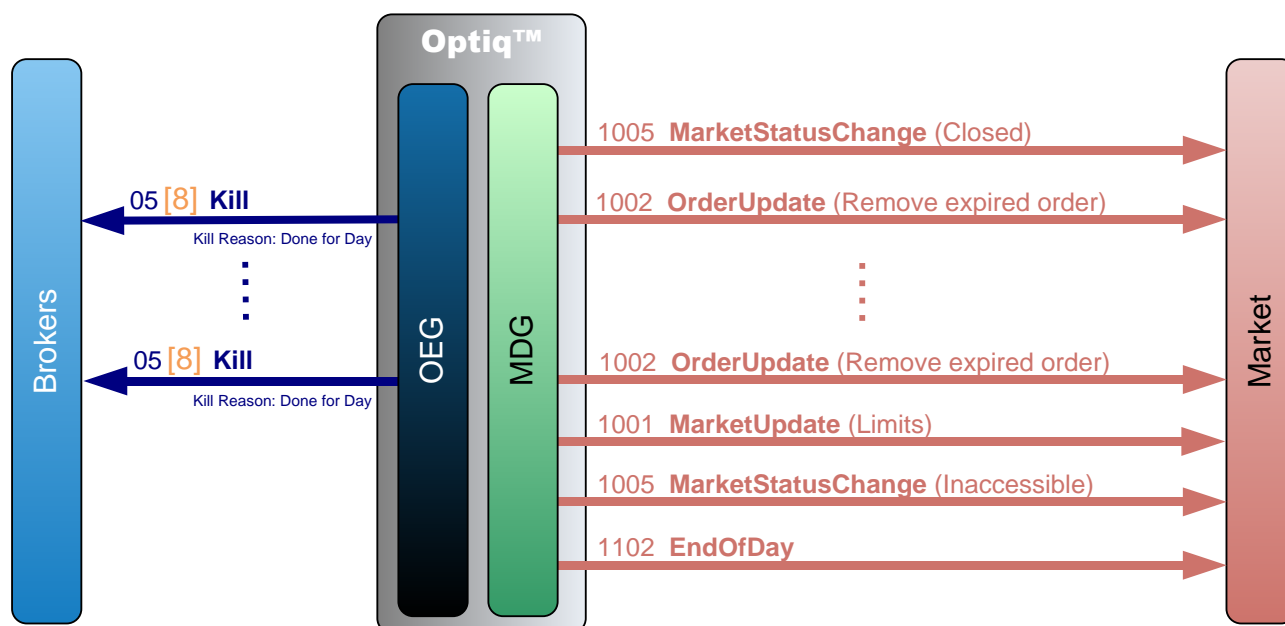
Optiq™

Brokers

OEG

MDG

Market

05 [8] Kill
Kill Reason: Done for Day

05 [8] Kill
Kill Reason: Done for Day

1005 MarketStatusChange (Closed)

1002 OrderUpdate (Remove expired order)

1002 OrderUpdate (Remove expired order)

1001 MarketUpdate (Limits)

1005 MarketStatusChange (Inaccessible)

1102 EndOfDay